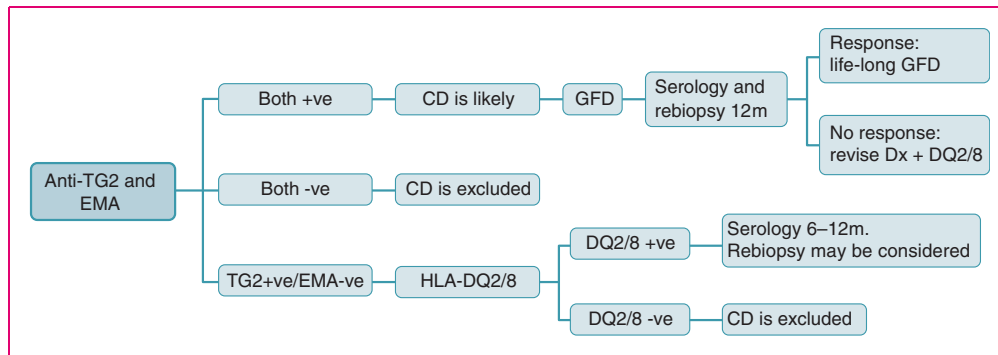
Anti-TG2 and EMA

Both +ve

CD is likely

GFD

Serology and rebiopsy 12m

Response: life-long GFD

No response: revise Dx + DQ2/8

Both -ve

CD is excluded

TG2+ve/EMA-ve

HLA-DQ2/8

DQ2/8 +ve

Serology 6–12m. Rebiopsy may be considered

DQ2/8 -ve

CD is excluded